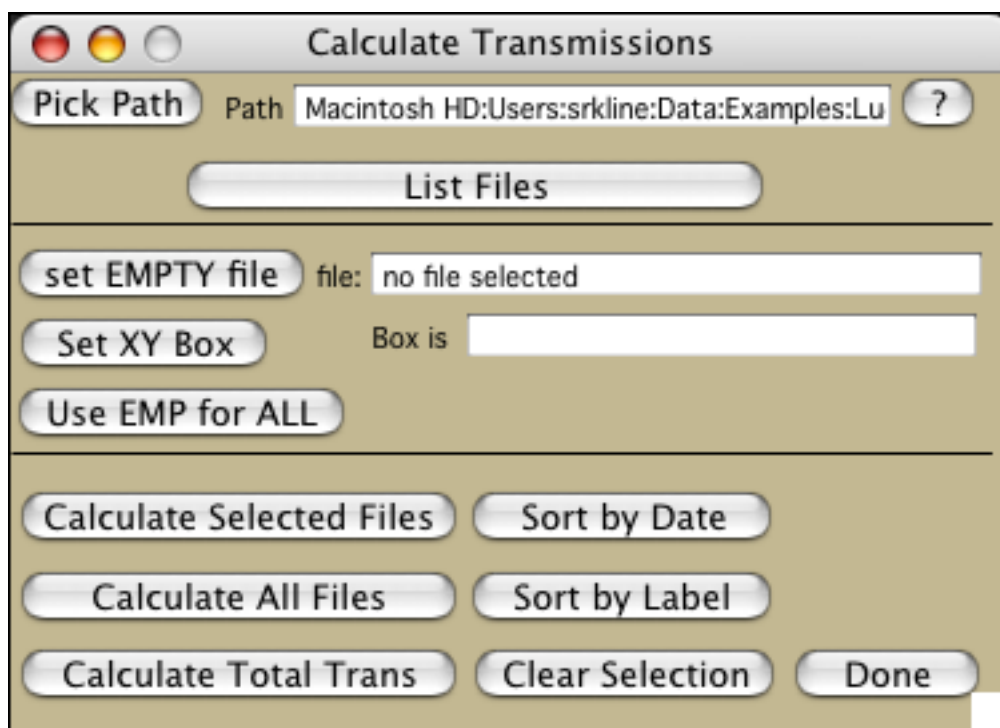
Calculate Transmissions

Pick Path Path Macintosh HD:Users:srkline:Data:Examples:Lu ?

List Files

set EMPTY file file: no file selected

Set XY Box Box is

Use EMP for ALL

Calculate Selected Files Sort by Date

Calculate All Files Sort by Label

Calculate Total Trans Clear Selection Done